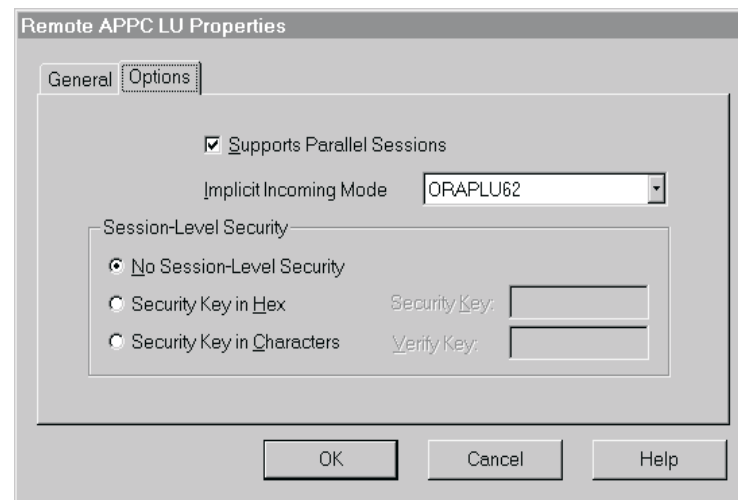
Remote APPC LU Properties

General | Options

Supports Parallel Sessions

Implicit Incoming Mode ORAPLU62

Session-Level Security

No Session-Level Security

Security Key in Hex Security Key:

Security Key in Characters Verify Key:

OK Cancel Help